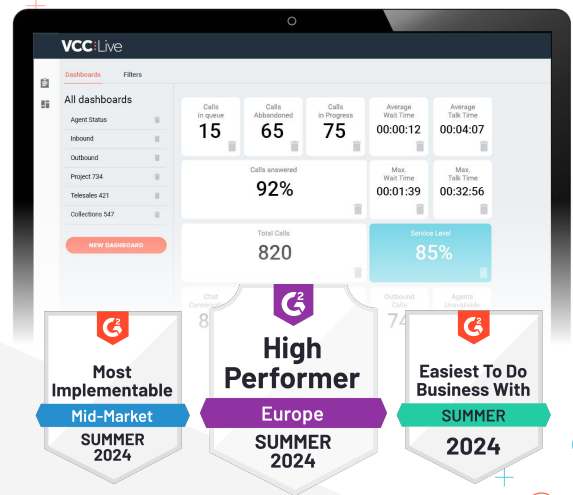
VCC:Live

Dashboards Filters

All dashboards

Agent Status

Inbound

Outbound

Project 734

Telesales 421

Collections 547

NEW DASHBOARD

Calls in queue 15

Calls Abbandoned 65

Calls in Progress 75

Average Wait Time 00:00:12

Average Talk Time 00:04:07

Calls answered 92%

Max. Wait Time 00:01:39

Max. Talk Time 00:32:56

Total Calls 820

Service Level 85%

Chat Conversa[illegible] 8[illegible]

Outbound Calls 74

Agents Unavailable

G2 Most Implementable Mid-Market SUMMER 2024

G2 High Performer Europe SUMMER 2024

G2 Easiest To Do Business With SUMMER 2024